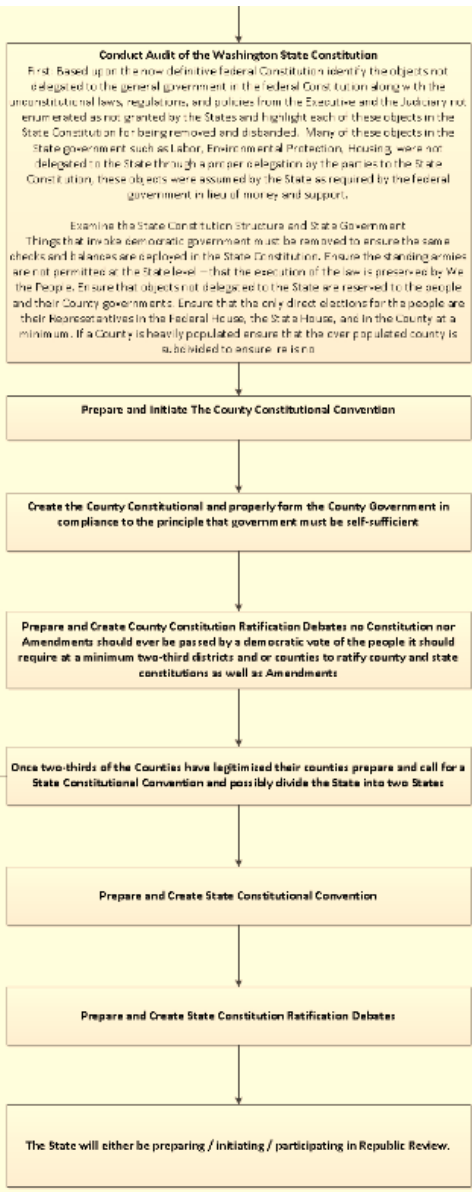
Conduct Audit of the Washington State Constitution

First. Based upon the now definitive Federal Constitution identify the objects not delegated to the general government in the federal Constitution along with the unconstitutional laws, regulations, and policies from the Executive and the Judiciary not enumerated as not granted by the States and highlight each of these objects in the State Constitution for being removed and disbanded. Many of these objects in the State government such as Labor, Environmental Protection, Housing, were not delegated to the State through a proper delegation by the parties to the State Constitution, these objects were assumed by the State as required by the federal government in lieu of money and support.

Examine the State Constitution Structure and State Government

Things that invoke democratic government must be removed to ensure the same checks and balances are deployed in the State Constitution. Ensure the standing armies are not permitted at the State level – that the execution of the law is preserved by We the People. Ensure that objects not delegated to the State are reserved to the people and their County governments. Ensure that the only direct elections for the people are their Representatives in the Federal House, the State House, and in the County at a minimum. If a County is heavily populated ensure that the over populated county is subdivided to ensure there is no

Prepare and Initiate The County Constitutional Convention

Create the County Constitutional and properly form the County Government in compliance to the principle that government must be self-sufficient

Prepare and Create County Constitution Ratification Debates no Constitution nor Amendments should ever be passed by a democratic vote of the people it should require at a minimum two-third districts and or counties to ratify county and state constitutions as well as Amendments

Once two-thirds of the Counties have legitimized their counties prepare and call for a State Constitutional Convention and possibly divide the State into two States

Prepare and Create State Constitutional Convention

Prepare and Create State Constitution Ratification Debates

The State will either be preparing / initiating / participating in Republic Review.